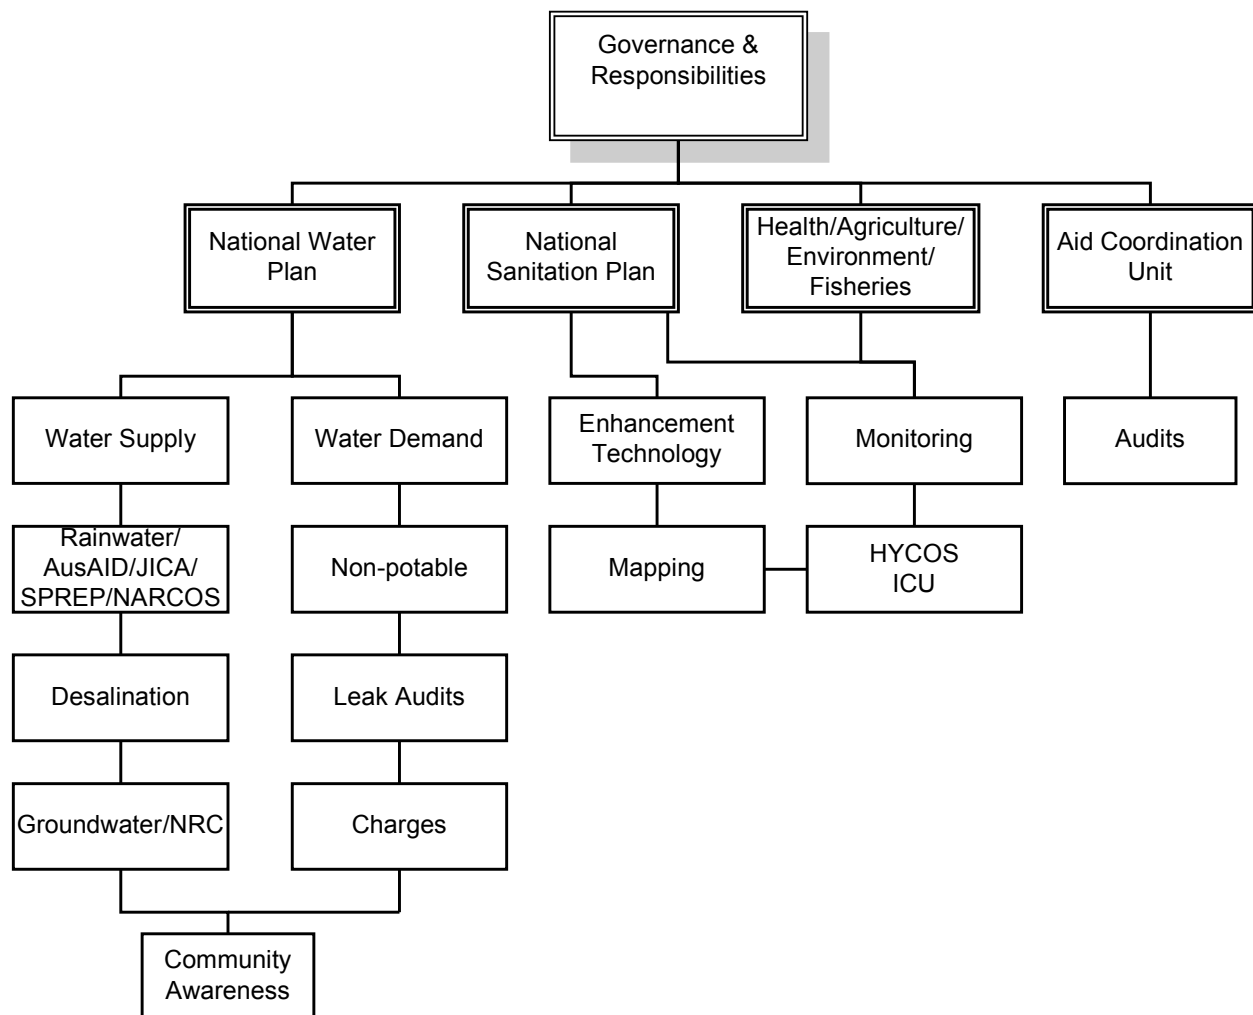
Governance & Responsibilities

National Water Plan

National Sanitation Plan

Health/Agriculture/ Environment/ Fisheries

Aid Coordination Unit

Water Supply

Water Demand

Enhancement Technology

Monitoring

Audits

Rainwater/ AusAID/JICA/ SPREP/NARCOS

Non-potable

Mapping

HYCOS ICU

Desalination

Leak Audits

Groundwater/NRC

Charges

Community Awareness